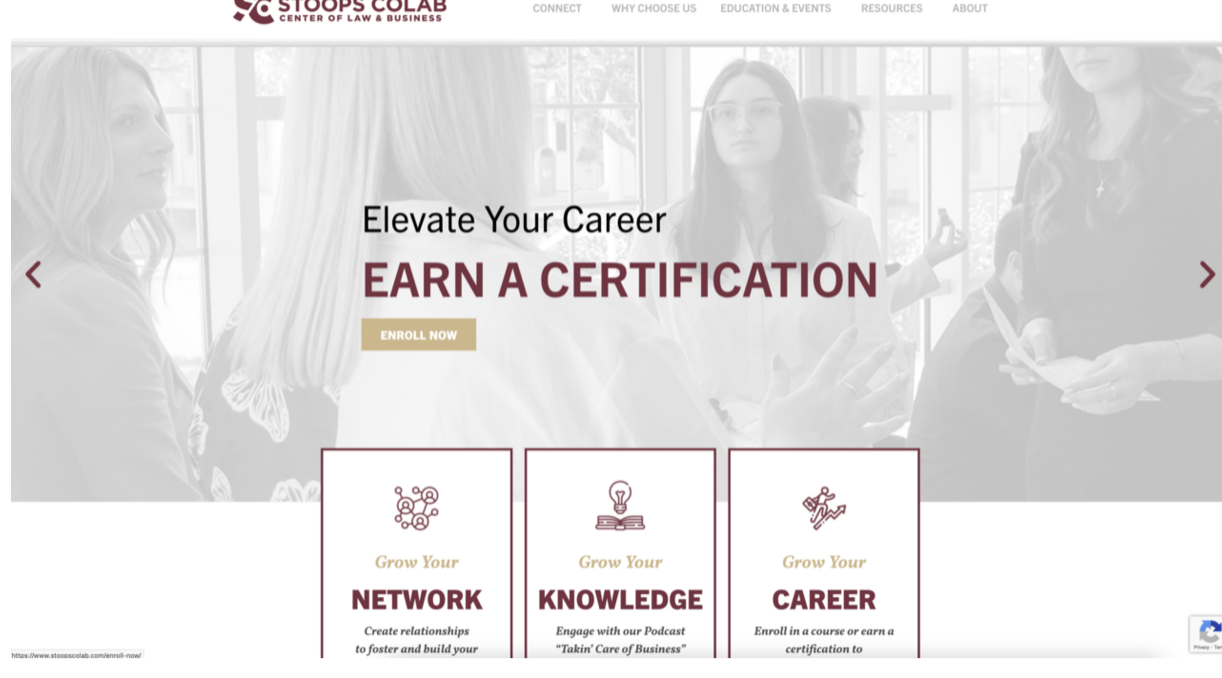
STOOPS COLAB
CENTER OF LAW & BUSINESS

CONNECT WHY CHOOSE US EDUCATION & EVENTS RESOURCES ABOUT

Elevate Your Career

EARN A CERTIFICATION

ENROLL NOW

Grow Your
NETWORK
Create relationships to foster and build your

Grow Your
KNOWLEDGE
Engage with our Podcast "Takin' Care of Business"

Grow Your
CAREER
Enroll in a course or earn a certification to

https://www.stoopscolab.com/enroll-now/